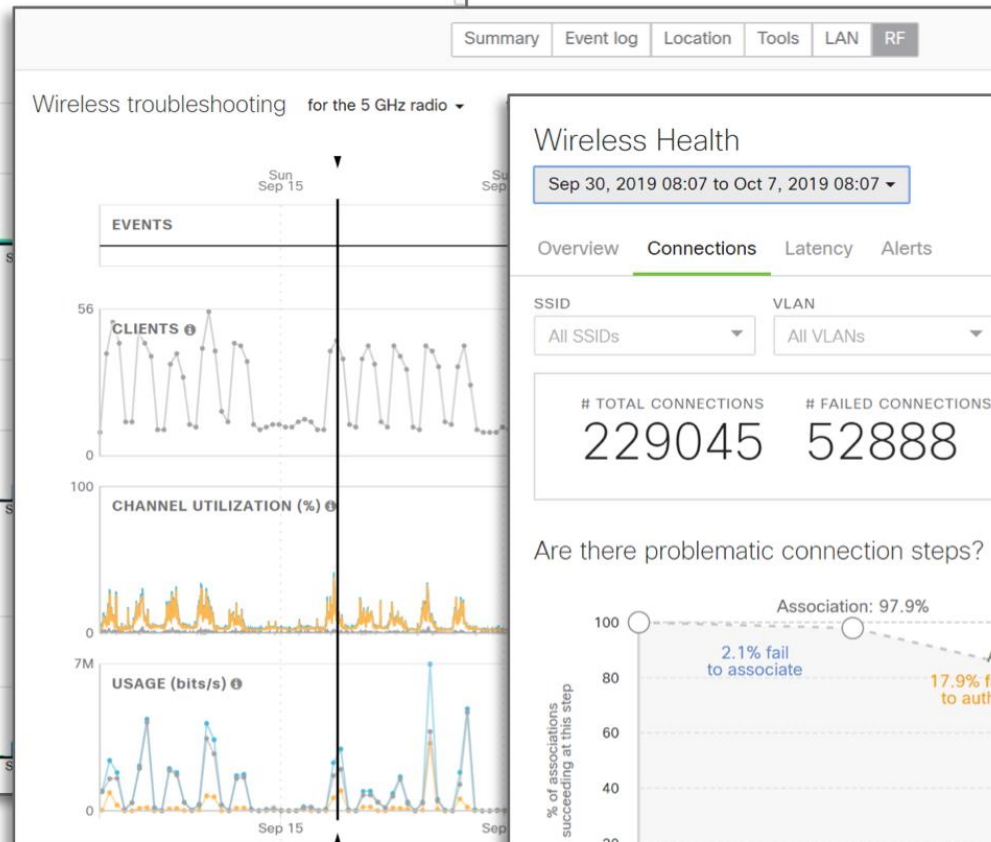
Summary | Event log | Location | Tools | LAN | RF

Wireless troubleshooting for the 5 GHz radio

Sun Sep 15

Su Sep

EVENTS

56

CLIENTS

0

100

CHANNEL UTILIZATION (%)

0

7M

USAGE (bits/s)

0

Sep 15

Sep

Wireless Health

Sep 30, 2019 08:07 to Oct 7, 2019 08:07

Overview | Connections | Latency | Alerts

SSID
All SSIDs

VLAN
All VLANs

# TOTAL CONNECTIONS
229045

# FAILED CONNECTIONS
52888

Are there problematic connection steps?

Association: 97.9%

100

2.1% fail to associate

80

17.9% f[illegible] to auth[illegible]

60

40

% of associations succeeding at this step